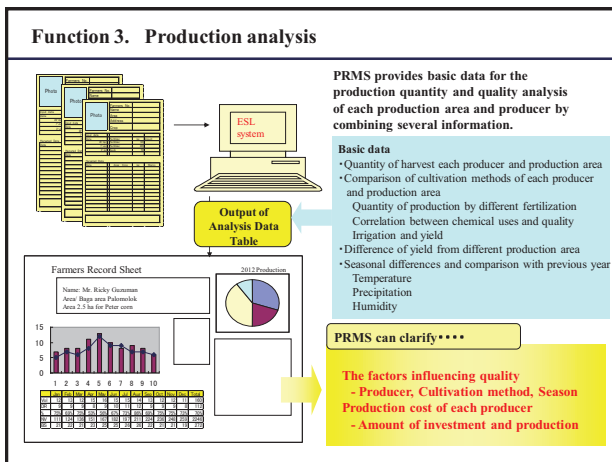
Function 3. Production analysis

Photo Farmers No. Name Address Area
Photo Farmers No.
Photo Farmers No. Name Address Area

ESL system

PRMS provides basic data for the production quantity and quality analysis of each production area and producer by combining several information.

Basic data
・Quantity of harvest each producer and production area
・Comparison of cultivation methods of each producer and production area
Quantity of production by different fertilization
Correlation between chemical uses and quality
Irrigation and yield
・Difference of yield from different production area
・Seasonal differences and comparison with previous year
Temperature
Precipitation
Humidity

Output of Analysis Data Table

Farmers Record Sheet

2012 Production

Name: Mr. Ricky Guzuman
Area/ Baga area Palomolok
Area 2.5 ha for Peter corn

15
10
5
0
1 2 3 4 5 6 7 8 9 10

PRMS can clarify・・・・

The factors influencing quality
- Producer, Cultivation method, Season
Production cost of each producer
- Amount of investment and production